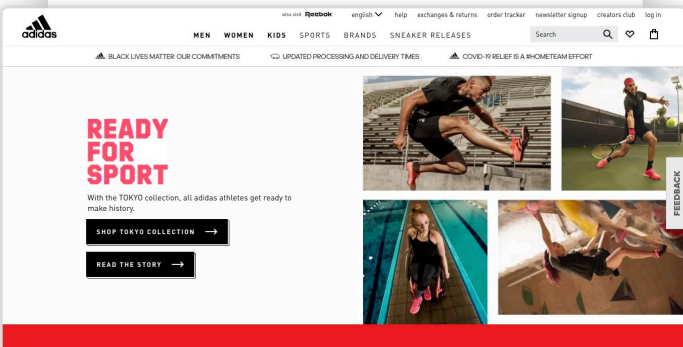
adidas

also visit Reebok english help exchanges & returns order tracker newsletter signup creators club log in

MEN WOMEN KIDS SPORTS BRANDS SNEAKER RELEASES

Search

BLACK LIVES MATTER: OUR COMMITMENTS UPDATED PROCESSING AND DELIVERY TIMES COVID-19 RELIEF IS A #HOMETEAM EFFORT

READY FOR SPORT

With the TOKYO collection, all adidas athletes get ready to make history.

SHOP TOKYO COLLECTION

READ THE STORY

FEEDBACK